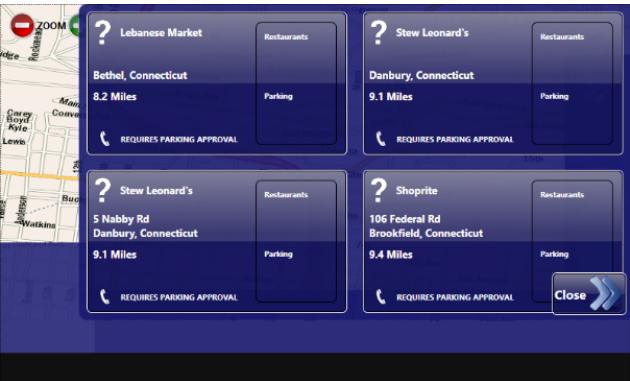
ZOOM

?
Lebanese Market
Bethel, Connecticut
8.2 Miles
REQUIRES PARKING APPROVAL
Restaurants
Parking

?
Stew Leonard's
Danbury, Connecticut
9.1 Miles
REQUIRES PARKING APPROVAL
Restaurants
Parking

?
Stew Leonard's
5 Nabby Rd
Danbury, Connecticut
9.1 Miles
REQUIRES PARKING APPROVAL
Restaurants
Parking

?
Shoprite
106 Federal Rd
Brookfield, Connecticut
9.4 Miles
REQUIRES PARKING APPROVAL
Restaurants
Parking

Close